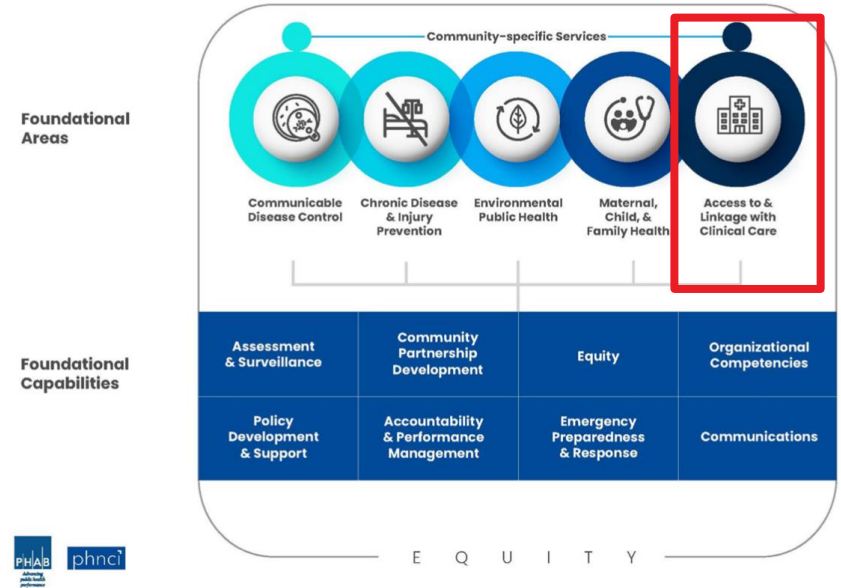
Community-specific Services

Foundational Areas

Communicable Disease Control

Chronic Disease & Injury Prevention

Environmental Public Health

Maternal, Child, & Family Health

Access to & Linkage with Clinical Care

Foundational Capabilities

| Assessment & Surveillance | Community Partnership Development | Equity | Organizational Competencies |
|---|---|---|---|
| Policy Development & Support | Accountability & Performance Management | Emergency Preparedness & Response | Communications |

EQUITY

PHAB Advancing public health performance

phnci